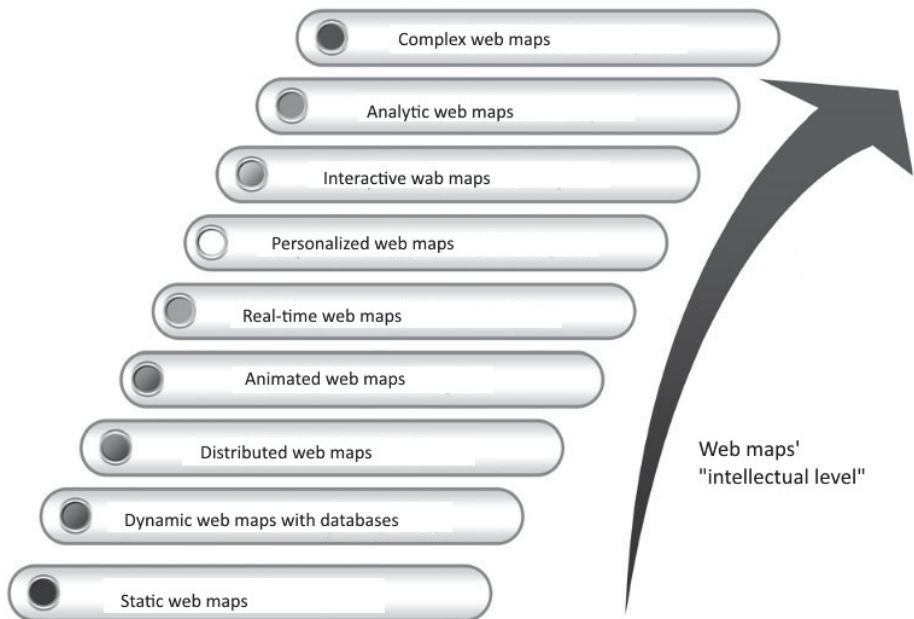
Complex web maps

Analytic web maps

Interactive wab maps

Personalized web maps

Real-time web maps

Animated web maps

Distributed web maps

Dynamic web maps with databases

Static web maps

Web maps'
"intellectual level"